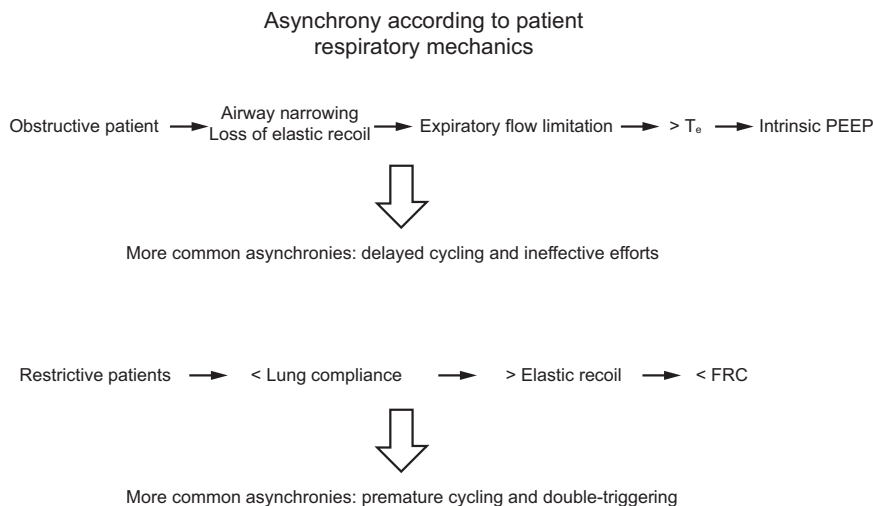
Asynchrony according to patient respiratory mechanics

Obstructive patient → Airway narrowing Loss of elastic recoil → Expiratory flow limitation → > $T_e$ → Intrinsic PEEP

More common asynchronies: delayed cycling and ineffective efforts

Restrictive patients → < Lung compliance → > Elastic recoil → < FRC

More common asynchronies: premature cycling and double-triggering